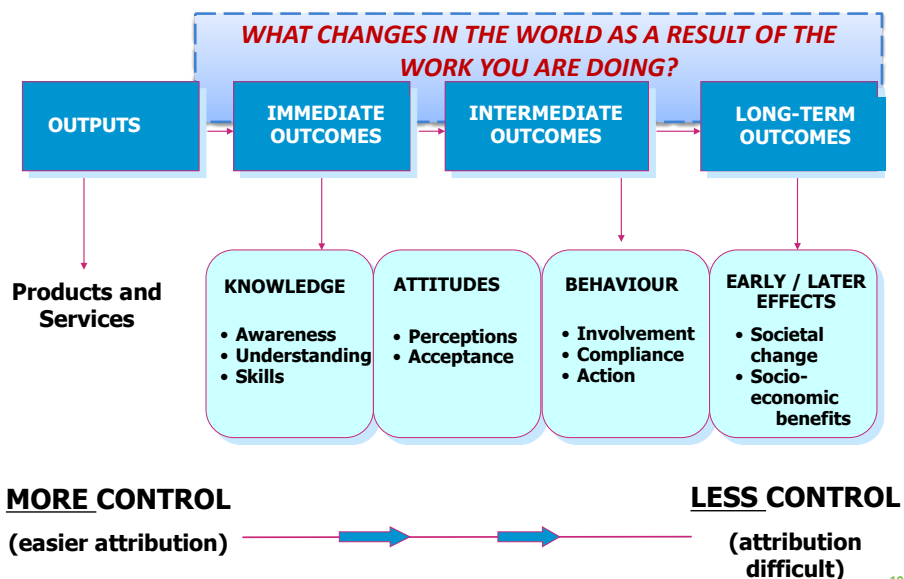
WHAT CHANGES IN THE WORLD AS A RESULT OF THE WORK YOU ARE DOING?

OUTPUTS

IMMEDIATE OUTCOMES

INTERMEDIATE OUTCOMES

LONG-TERM OUTCOMES

Products and Services

KNOWLEDGE

• Awareness
• Understanding
• Skills

ATTITUDES

• Perceptions
• Acceptance

BEHAVIOUR

• Involvement
• Compliance
• Action

EARLY / LATER EFFECTS

• Societal change
• Socio-economic benefits

MORE CONTROL

(easier attribution)

LESS CONTROL

(attribution difficult)

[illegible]